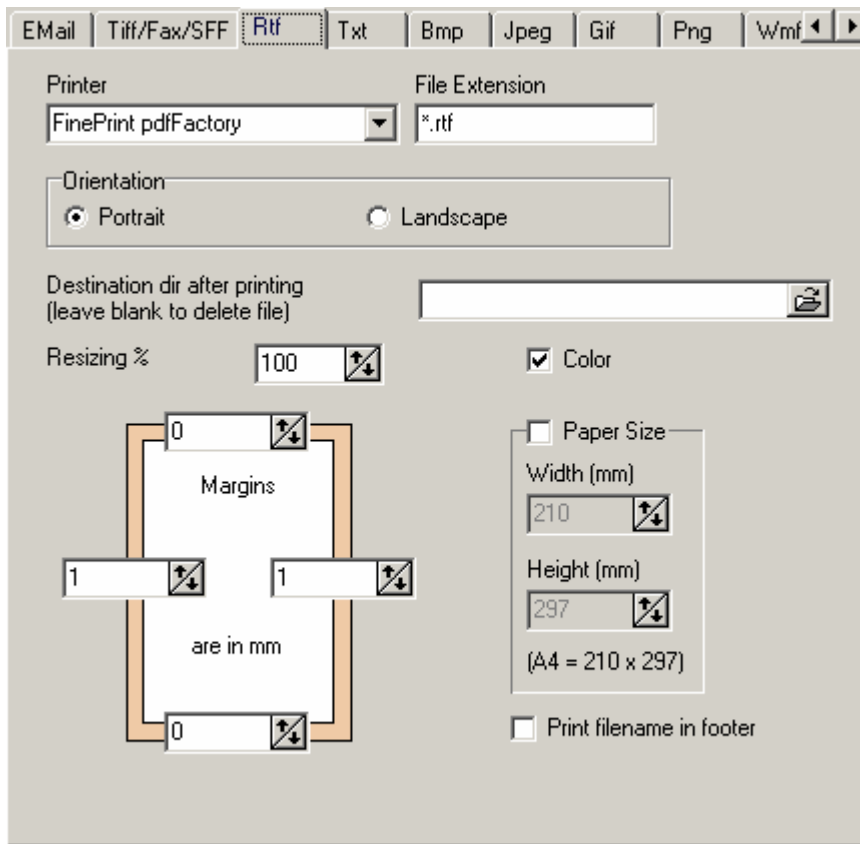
EMail | Tiff/Fax/SFF | Rtf | Txt | Bmp | Jpeg | Gif | Png | Wmf

Printer
FinePrint pdfFactory

File Extension
*.rtf

Orientation
Portrait
Landscape

Destination dir after printing (leave blank to delete file)

Resizing %
100

Color

0
Margins
1
1
are in mm
0

Paper Size
Width (mm)
210
Height (mm)
297
(A4 = 210 x 297)

Print filename in footer